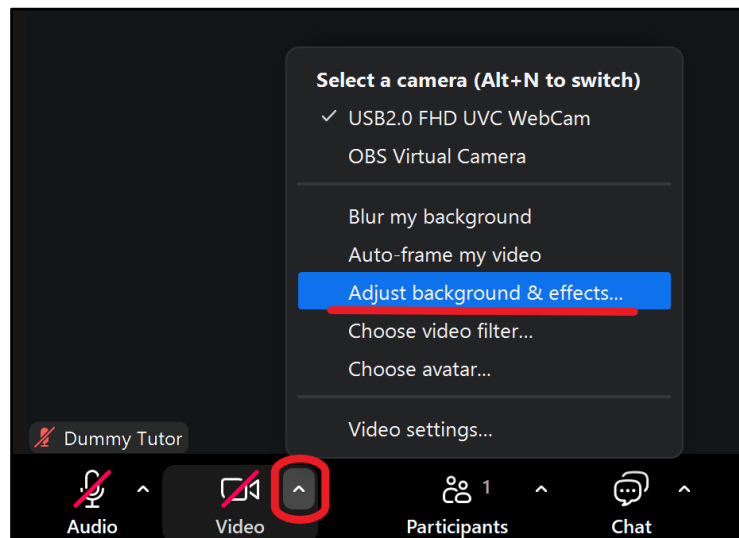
Select a camera (Alt+N to switch)
✓ USB2.0 FHD UVC WebCam
OBS Virtual Camera

Blur my background
Auto-frame my video
Adjust background & effects...
Choose video filter...
Choose avatar...

Video settings...

Dummy Tutor

Audio
Video
Participants 1
Chat